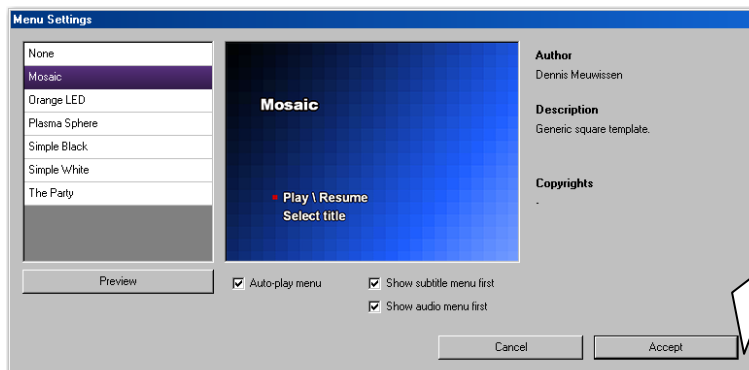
Menu Settings

None
Mosaic
Orange LED
Plasma Sphere
Simple Black
Simple White
The Party

Mosaic

Play \ Resume
Select title

Author
Dennis Meuwissen

Description
Generic square template.

Copyrights
-

Preview

Auto-play menu
Show subtitle menu first
Show audio menu first

Cancel
Accept